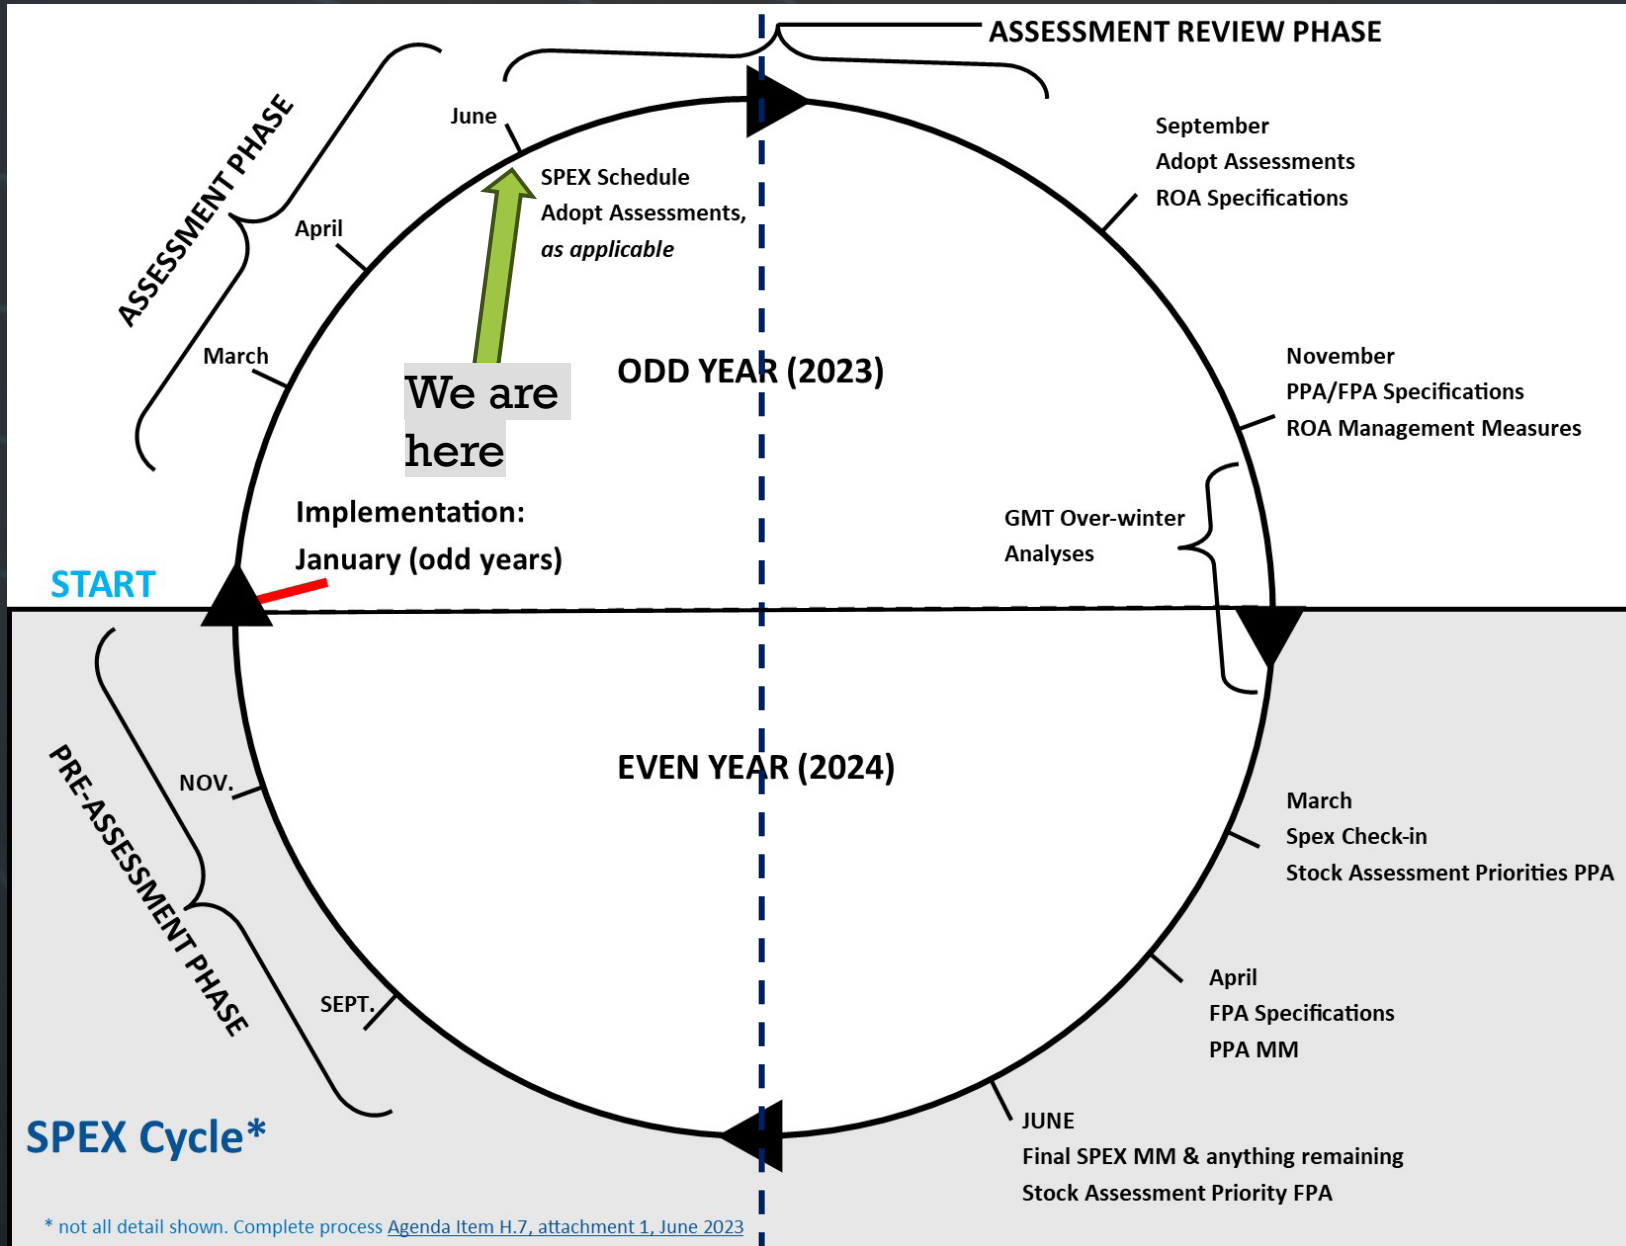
ASSESSMENT REVIEW PHASE

ASSESSMENT PHASE

June

SPEX Schedule
Adopt Assessments,
*as applicable*

April

March

September
Adopt Assessments
ROA Specifications

We are here

ODD YEAR (2023)

November
PPA/FPA Specifications
ROA Management Measures

GMT Over-winter Analyses

Implementation:
January (odd years)

START

PRE-ASSESSMENT PHASE

NOV.

EVEN YEAR (2024)

March
Spex Check-in
Stock Assessment Priorities PPA

SEPT.

April
FPA Specifications
PPA MM

JUNE
Final SPEX MM & anything remaining
Stock Assessment Priority FPA

SPEX Cycle*

* not all detail shown. Complete process Agenda Item H.7, attachment 1, June 2023